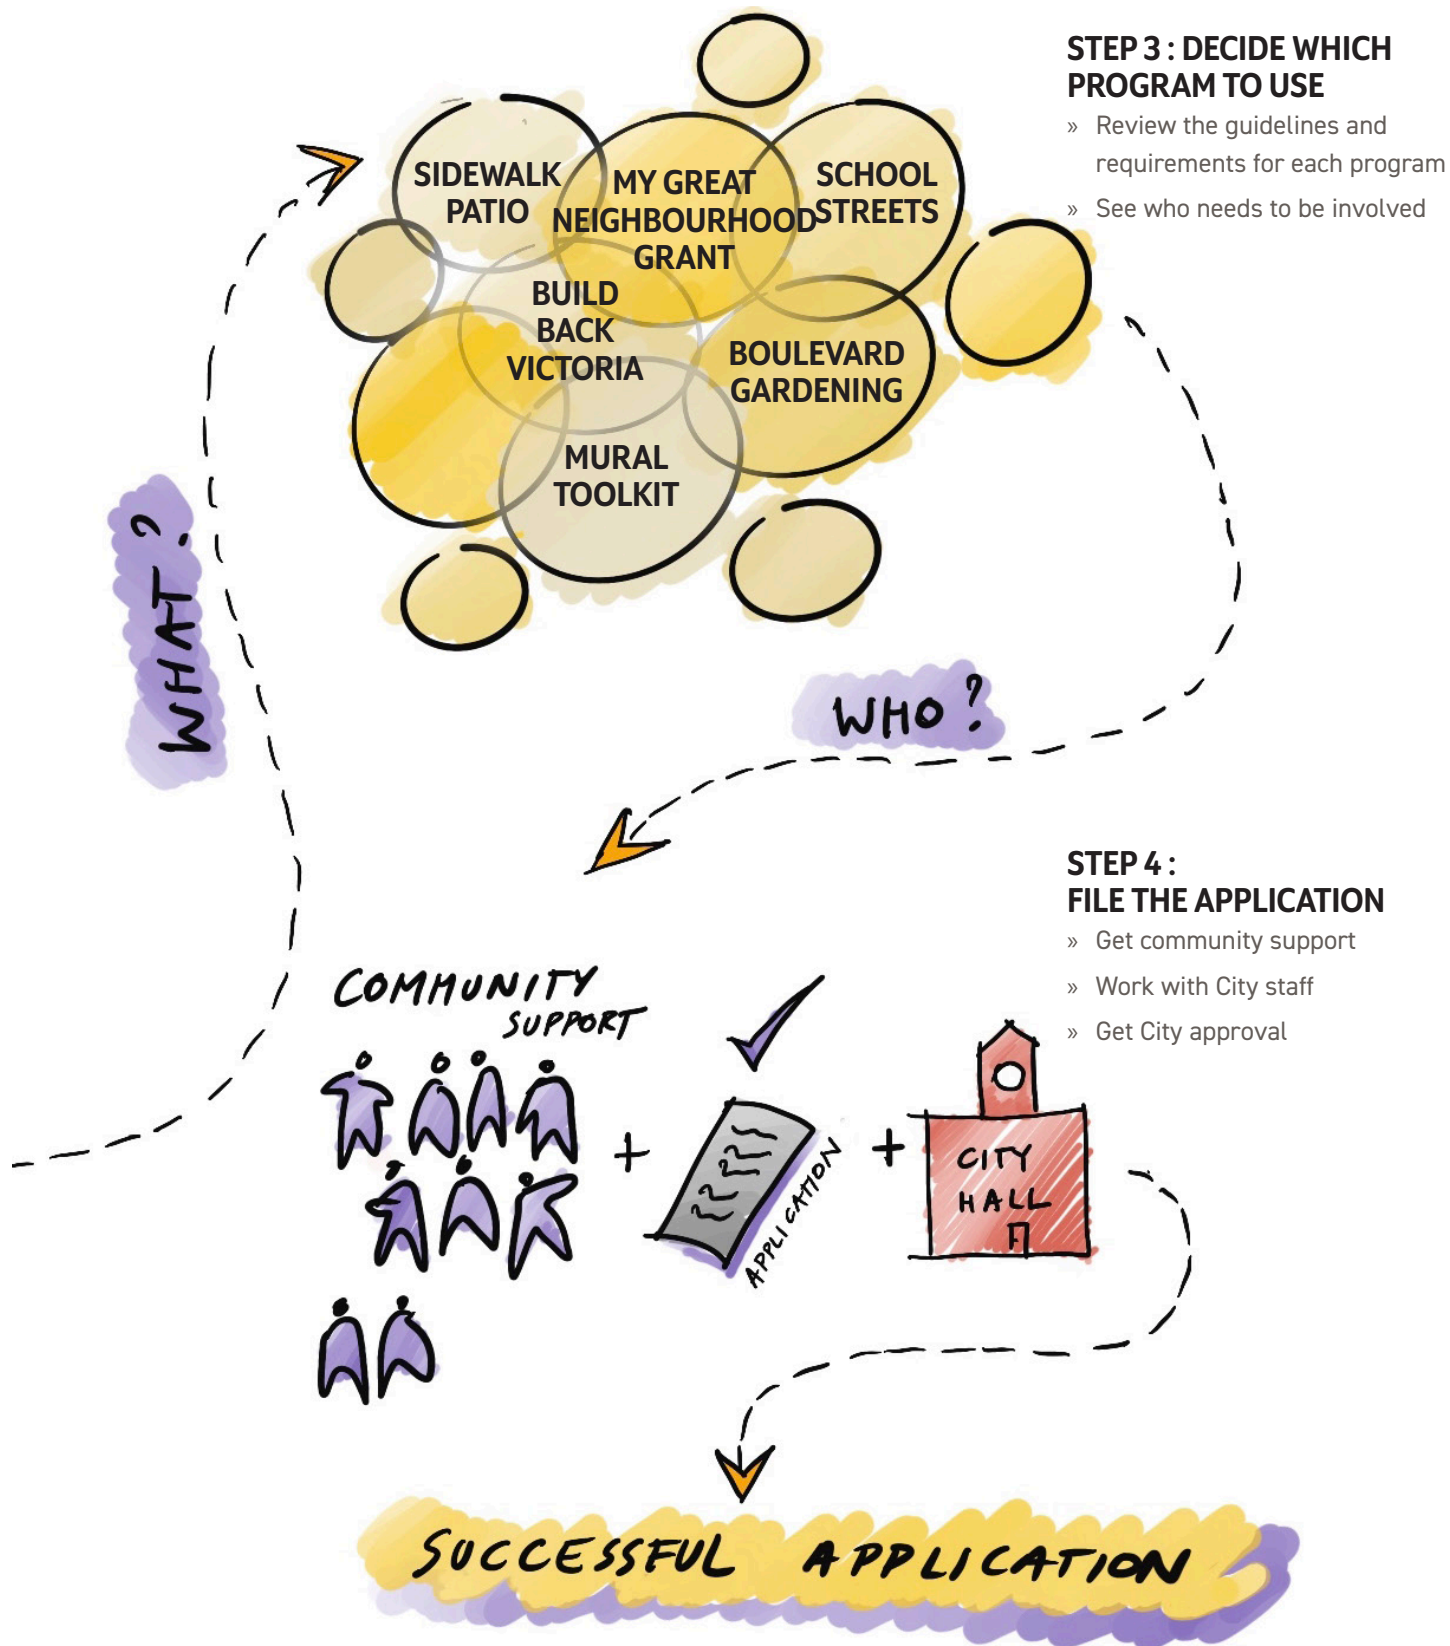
STEP 3 : DECIDE WHICH PROGRAM TO USE

» Review the guidelines and requirements for each program

» See who needs to be involved

SIDEWALK PATIO

MY GREAT NEIGHBOURHOOD GRANT

SCHOOL STREETS

BUILD BACK VICTORIA

BOULEVARD GARDENING

MURAL TOOLKIT

WHAT ?

WHO ?

STEP 4 : FILE THE APPLICATION

» Get community support

» Work with City staff

» Get City approval

COMMUNITY SUPPORT

+

APPLICATION

+

CITY HALL

SUCCESSFUL APPLICATION